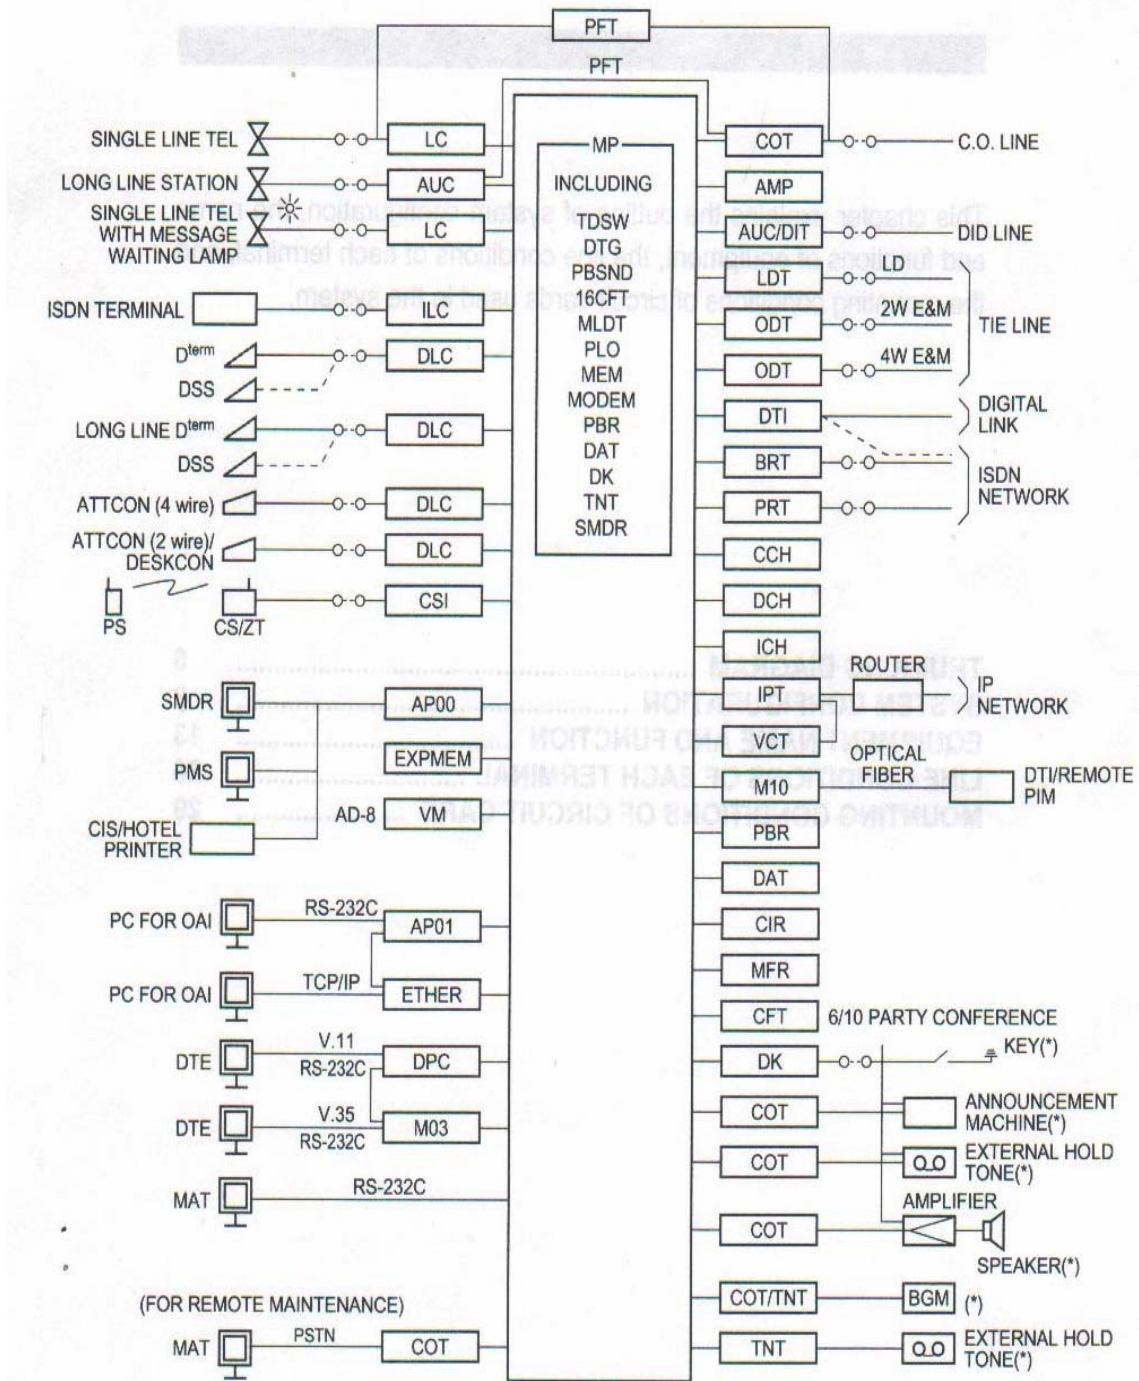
PFT

PFT

SINGLE LINE TEL

LC

MP

INCLUDING

TDSW
DTG
PBSND
16CFT
MLDT
PLO
MEM
MODEM
PBR
DAT
DK
TNT
SMDR

COT

C.O. LINE

LONG LINE STATION

AUC

AMP

SINGLE LINE TEL WITH MESSAGE WAITING LAMP

LC

AUC/DIT

DID LINE

LDT

LD

ISDN TERMINAL

ILC

ODT

2W E&M

TIE LINE

$D^{term}$

DLC

ODT

4W E&M

DSS

DTI

DIGITAL LINK

LONG LINE $D^{term}$

DLC

BRT

ISDN NETWORK

DSS

ATTCON (4 wire)

DLC

PRT

ATTCON (2 wire)/ DESKCON

DLC

CCH

PS

CS/ZT

CSI

DCH

ICH

ROUTER

SMDR

AP00

IPT

IP NETWORK

EXPMEM

VCT

OPTICAL FIBER

PMS

M10

DTI/REMOTE PIM

CIS/HOTEL PRINTER

AD-8

VM

PBR

DAT

PC FOR OAI

RS-232C

AP01

CIR

MFR

PC FOR OAI

TCP/IP

ETHER

CFT

6/10 PARTY CONFERENCE

DTE

V.11 RS-232C

DPC

DK

KEY(*)

DTE

V.35 RS-232C

M03

COT

ANNOUNCEMENT MACHINE(*)

COT

EXTERNAL HOLD TONE(*)

MAT

RS-232C

AMPLIFIER

COT

SPEAKER(*)

(FOR REMOTE MAINTENANCE)

COT/TNT

BGM

(*)

MAT

PSTN

COT

TNT

EXTERNAL HOLD TONE(*)